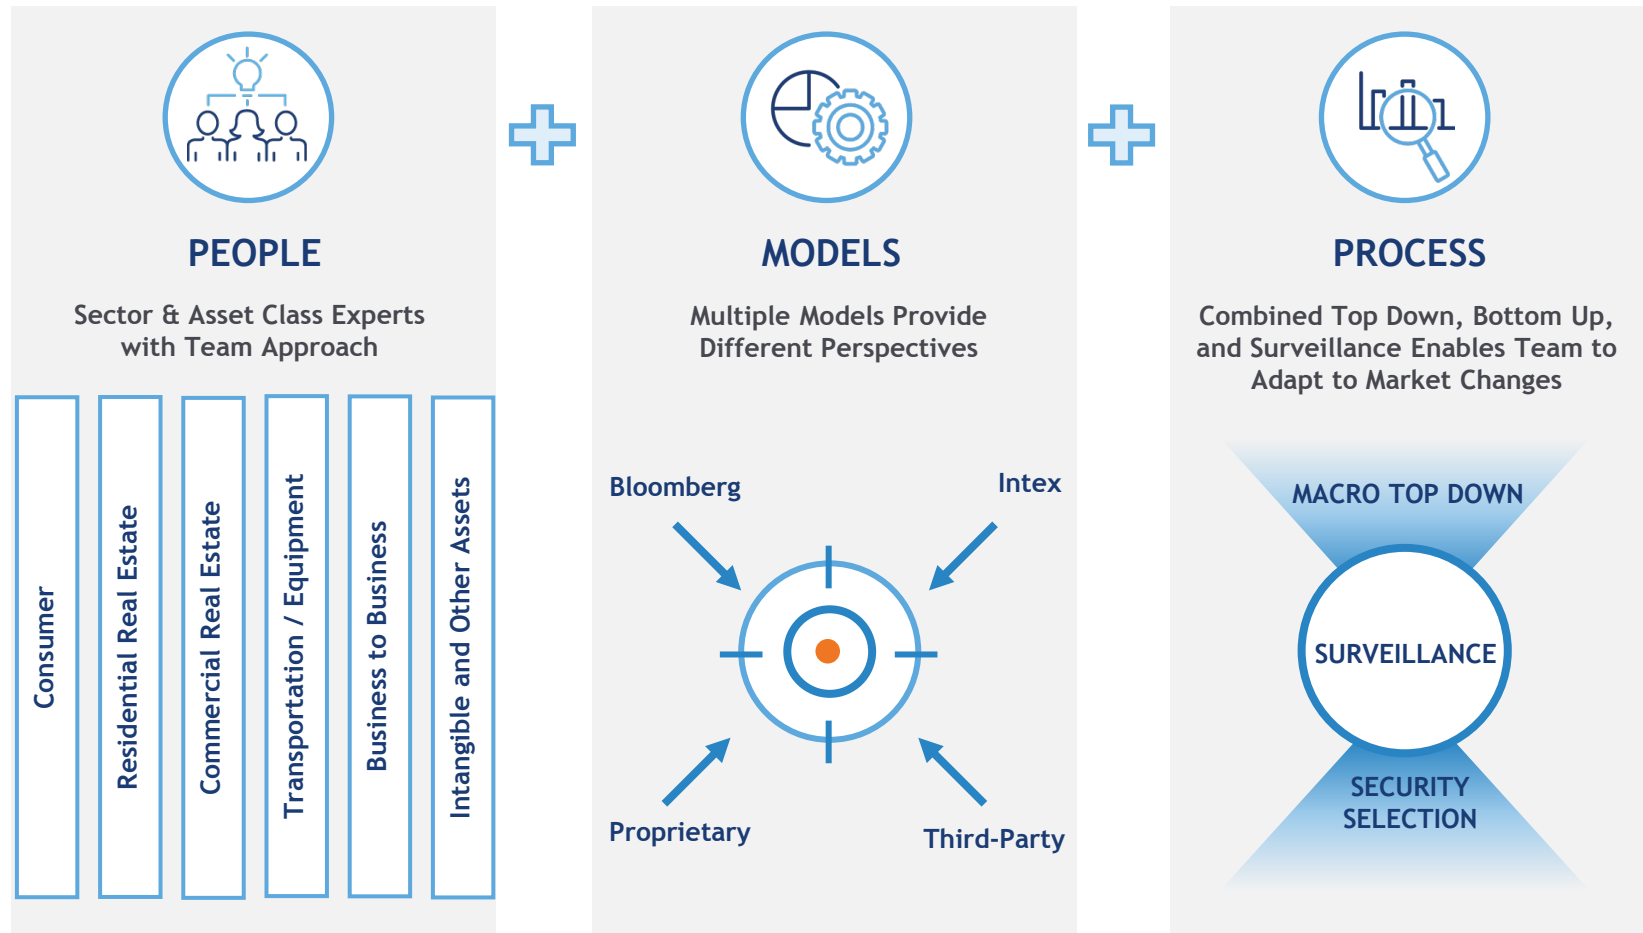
PEOPLE

Sector & Asset Class Experts with Team Approach

Consumer

Residential Real Estate

Commercial Real Estate

Transportation / Equipment

Business to Business

Intangible and Other Assets

MODELS

Multiple Models Provide Different Perspectives

Bloomberg

Intex

Proprietary

Third-Party

PROCESS

Combined Top Down, Bottom Up, and Surveillance Enables Team to Adapt to Market Changes

MACRO TOP DOWN

SURVEILLANCE

SECURITY SELECTION